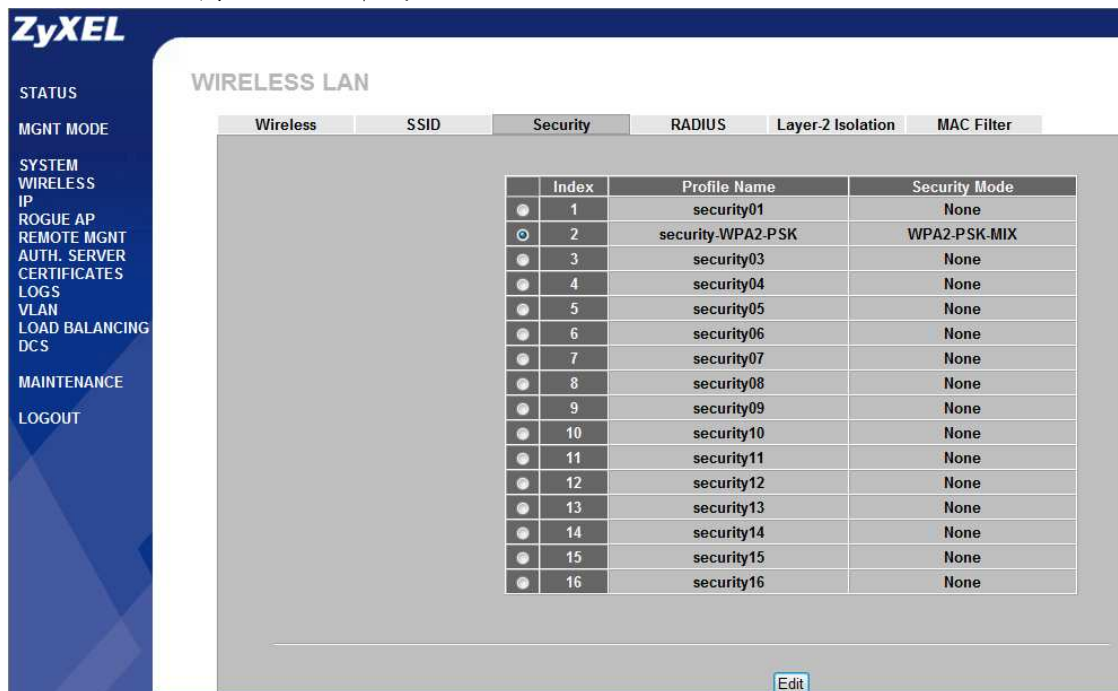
ZyXEL

STATUS

MGNT MODE

SYSTEM
WIRELESS
IP
ROGUE AP
REMOTE MGNT
AUTH. SERVER
CERTIFICATES
LOGS
VLAN
LOAD BALANCING
DCS

MAINTENANCE

LOGOUT

WIRELESS LAN

Wireless | SSID | Security | RADIUS | Layer-2 Isolation | MAC Filter

| | Index | Profile Name | Security Mode |
|---|---|---|---|
| | 1 | security01 | None |
| | 2 | security-WPA2-PSK | WPA2-PSK-MIX |
| | 3 | security03 | None |
| | 4 | security04 | None |
| | 5 | security05 | None |
| | 6 | security06 | None |
| | 7 | security07 | None |
| | 8 | security08 | None |
| | 9 | security09 | None |
| | 10 | security10 | None |
| | 11 | security11 | None |
| | 12 | security12 | None |
| | 13 | security13 | None |
| | 14 | security14 | None |
| | 15 | security15 | None |
| | 16 | security16 | None |

Edit